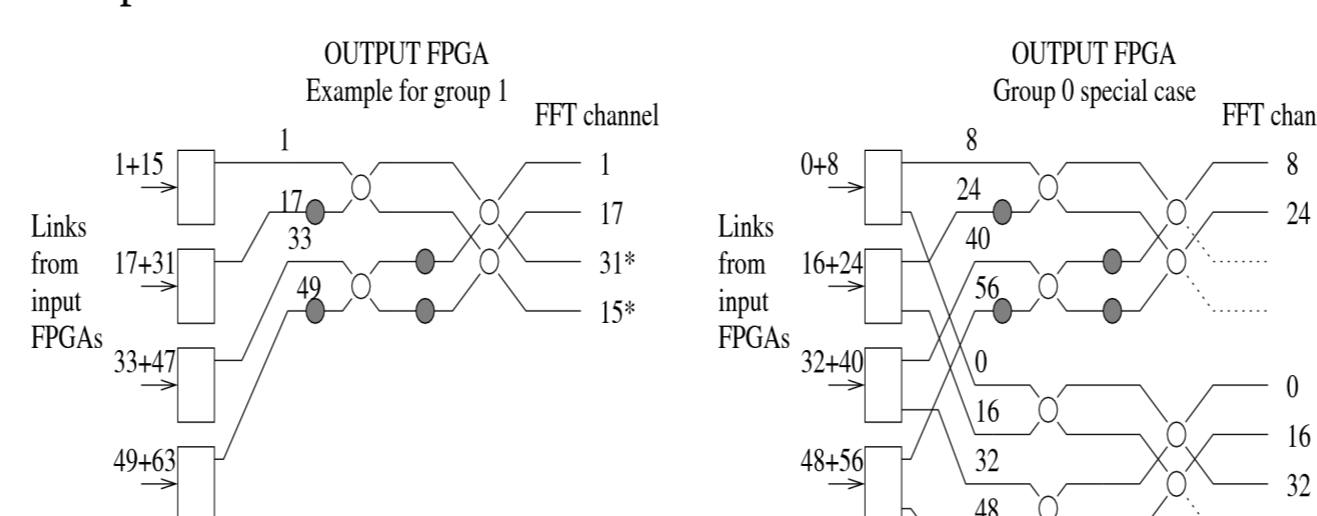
OUTPUT FPGA
Example for group 1

FFT channel

1+15
17+31
33+47
49+63

Links from input FPGAs

1
17
33
49

1
17
31*
15*

OUTPUT FPGA
Group 0 special case

FFT chan

0+8
16+24
32+40
48+56

Links from input FPGAs

8
24
40
56
0
16
32
48

8
24
0
16
32